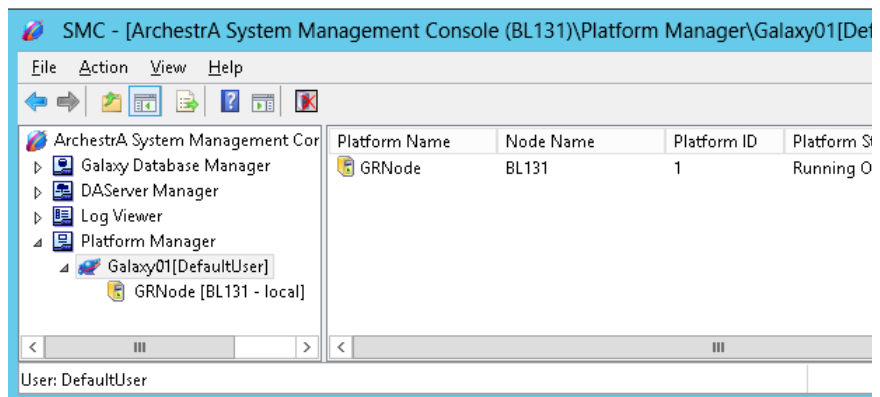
SMC - [ArchestrA System Management Console (BL131)\Platform Manager\Galaxy01[Def

File Action View Help

ArchestrA System Management Cor
Galaxy Database Manager
DAServer Manager
Log Viewer
Platform Manager
Galaxy01[DefaultUser]
GRNode [BL131 - local]

| Platform Name | Node Name | Platform ID | Platform St |
|---|---|---|---|
| GRNode | BL131 | 1 | Running O |

User: DefaultUser